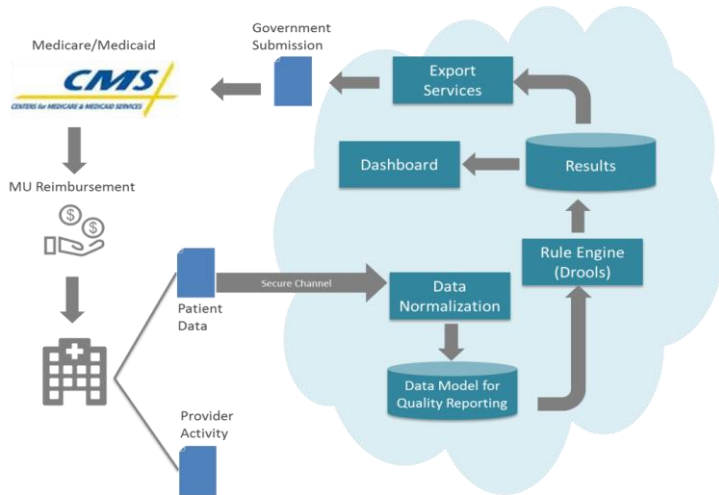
Medicare/Medicaid

CMS
CENTERS for MEDICARE & MEDICAID SERVICES

Government Submission

Export Services

Dashboard

Results

MU Reimbursement

Rule Engine (Drools)

Patient Data

Secure Channel

Data Normalization

Data Model for Quality Reporting

Provider Activity